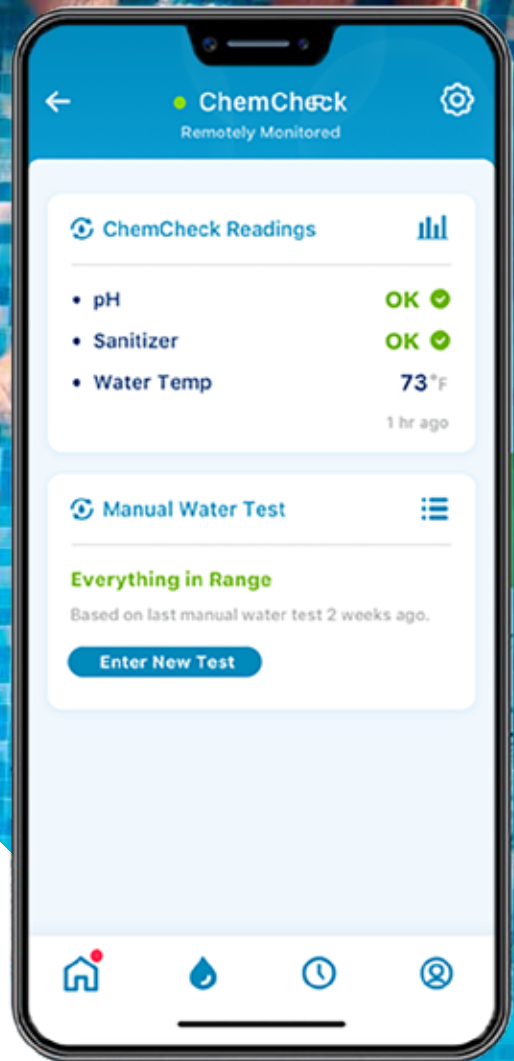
ChemCheck
Remotely Monitored

ChemCheck Readings

- pH OK
- Sanitizer OK
- Water Temp 73°F

1 hr ago

Manual Water Test

Everything in Range

Based on last manual water test 2 weeks ago.

Enter New Test